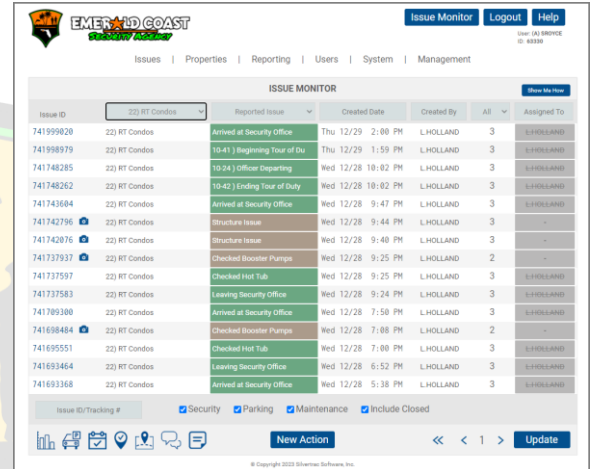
EMERALD COAST
Security Agency

Issue Monitor | Logout | Help

User: (A) SROYCE
ID: 60330

Issues | Properties | Reporting | Users | System | Management

ISSUE MONITOR

Show Me How

| Issue ID | 22) RT Condos | Reported Issue | Created Date | Created By | All | Assigned To |
|---|---|---|---|---|---|---|
| 741999020 | 22) RT Condos | Arrived at Security Office | Thu 12/29 2:00 PM | L.HOLLAND | 3 | L.HOLLAND |
| 741998979 | 22) RT Condos | 10-41 ) Beginning Tour of Du | Thu 12/29 1:59 PM | L.HOLLAND | 3 | L.HOLLAND |
| 741748285 | 22) RT Condos | 10-24 ) Officer Departing | Wed 12/28 10:02 PM | L.HOLLAND | 3 | L.HOLLAND |
| 741748262 | 22) RT Condos | 10-42 ) Ending Tour of Duty | Wed 12/28 10:02 PM | L.HOLLAND | 3 | L.HOLLAND |
| 741743604 | 22) RT Condos | Arrived at Security Office | Wed 12/28 9:47 PM | L.HOLLAND | 3 | L.HOLLAND |
| 741742796 | 22) RT Condos | Structure Issue | Wed 12/28 9:44 PM | L.HOLLAND | 3 | - |
| 741742076 | 22) RT Condos | Structure Issue | Wed 12/28 9:40 PM | L.HOLLAND | 3 | - |
| 741737937 | 22) RT Condos | Checked Booster Pumps | Wed 12/28 9:25 PM | L.HOLLAND | 2 | - |
| 741737597 | 22) RT Condos | Checked Hot Tub | Wed 12/28 9:25 PM | L.HOLLAND | 3 | L.HOLLAND |
| 741737583 | 22) RT Condos | Leaving Security Office | Wed 12/28 9:24 PM | L.HOLLAND | 3 | L.HOLLAND |
| 741709300 | 22) RT Condos | Arrived at Security Office | Wed 12/28 7:50 PM | L.HOLLAND | 3 | L.HOLLAND |
| 741698484 | 22) RT Condos | Checked Booster Pumps | Wed 12/28 7:08 PM | L.HOLLAND | 2 | - |
| 741695551 | 22) RT Condos | Checked Hot Tub | Wed 12/28 7:00 PM | L.HOLLAND | 3 | L.HOLLAND |
| 741693464 | 22) RT Condos | Leaving Security Office | Wed 12/28 6:52 PM | L.HOLLAND | 3 | L.HOLLAND |
| 741693368 | 22) RT Condos | Arrived at Security Office | Wed 12/28 5:38 PM | L.HOLLAND | 3 | L.HOLLAND |

Issue ID/Tracking #

Security | Parking | Maintenance | Include Closed

New Action

« < 1 > Update

© Copyright 2023 Silvertrac Software, Inc.